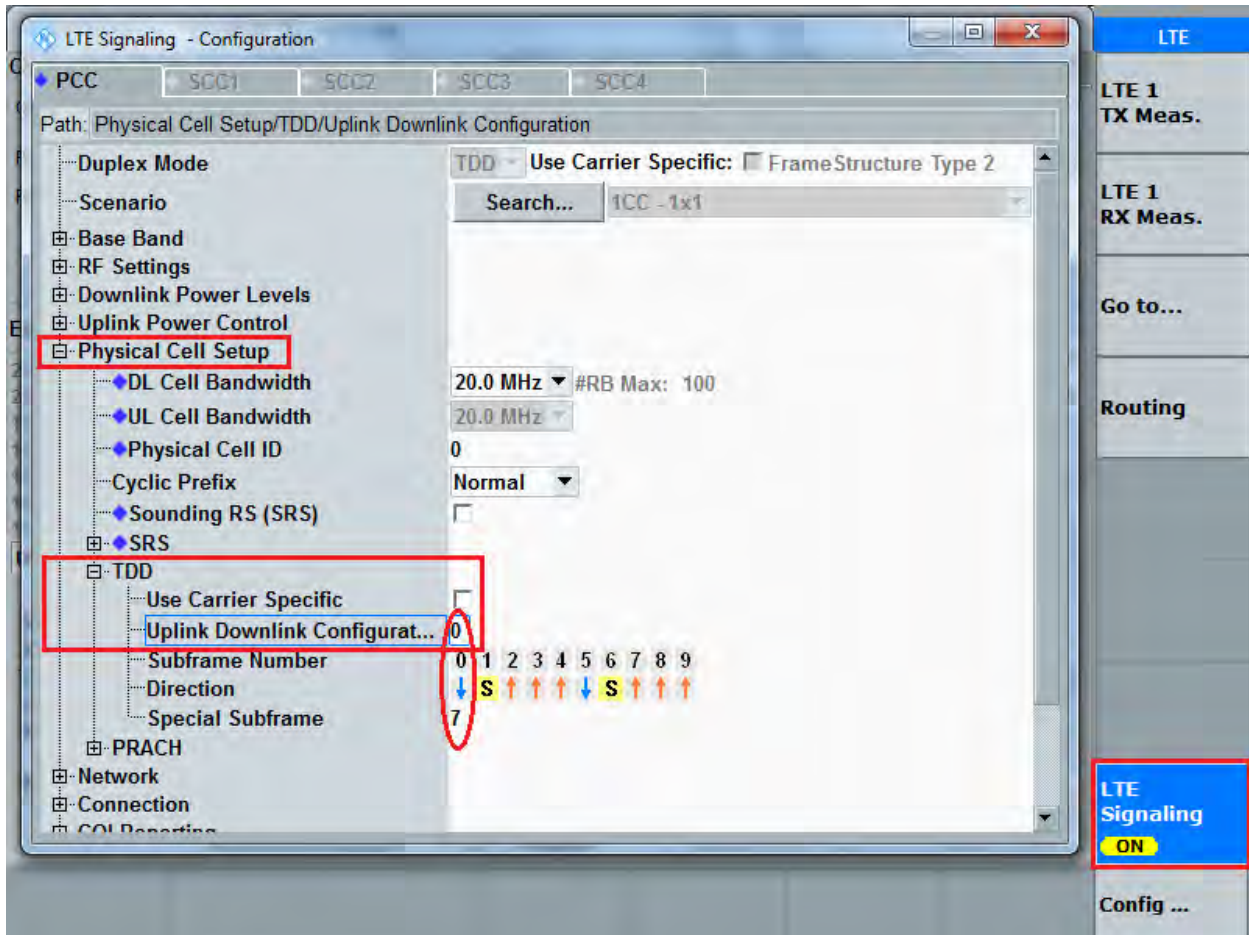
LTE Signaling - Configuration

PCC SCC1 SCC2 SCC3 SCC4

Path: Physical Cell Setup/TDD/Uplink Downlink Configuration

Duplex Mode TDD Use Carrier Specific: FrameStructure Type 2
Scenario Search... 1CC - 1x1
Base Band
RF Settings
Downlink Power Levels
Uplink Power Control
Physical Cell Setup
DL Cell Bandwidth 20.0 MHz #RB Max: 100
UL Cell Bandwidth 20.0 MHz
Physical Cell ID 0
Cyclic Prefix Normal
Sounding RS (SRS)
SRS
TDD
Use Carrier Specific
Uplink Downlink Configurat... 0
Subframe Number 0 1 2 3 4 5 6 7 8 9
Direction ↓ S ↑ ↑ ↑ ↓ S ↑ ↑ ↑
Special Subframe 7
PRACH
Network
Connection
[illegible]

LTE
LTE 1 TX Meas.
LTE 1 RX Meas.
Go to...
Routing
LTE Signaling ON
Config ...